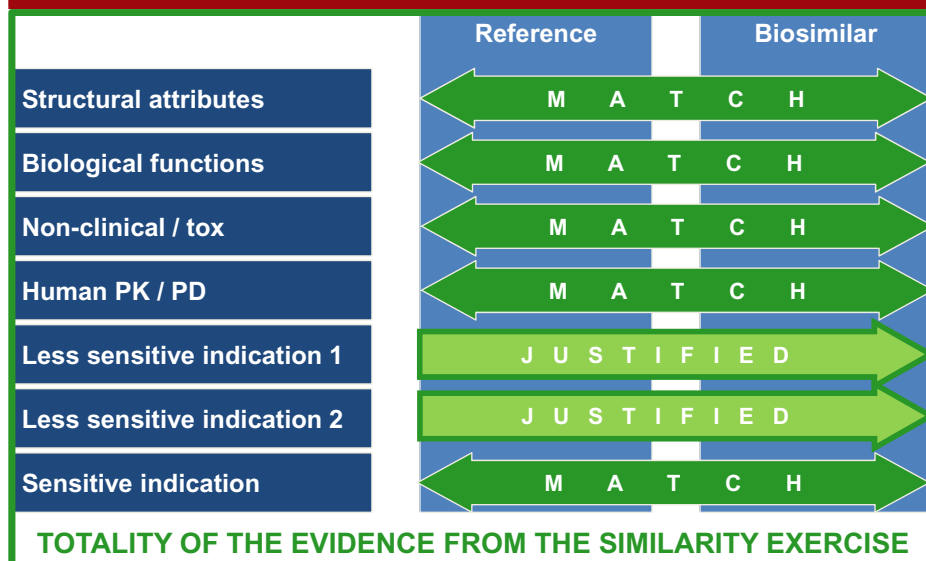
| | Reference | Biosimilar |
|---|---|---|
| Structural attributes | M A T C H | |
| Biological functions | M A T C H | |
| Non-clinical / tox | M A T C H | |
| Human PK / PD | M A T C H | |
| Less sensitive indication 1 | J U S T I F I E D | |
| Less sensitive indication 2 | J U S T I F I E D | |
| Sensitive indication | M A T C H | |

TOTALITY OF THE EVIDENCE FROM THE SIMILARITY EXERCISE